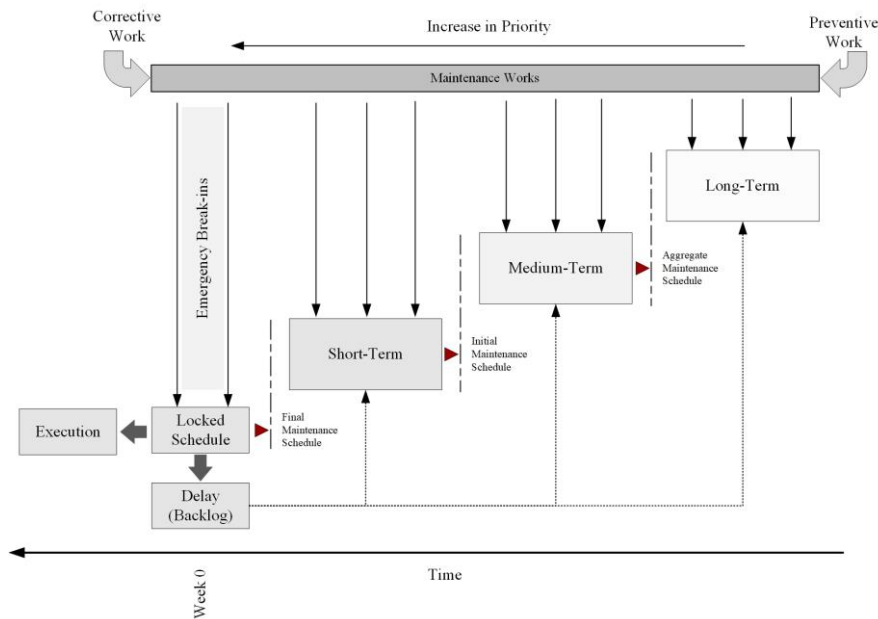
Corrective Work

Increase in Priority

Preventive Work

Maintenance Works

Emergency Break-ins

Long-Term

Medium-Term

Aggregate Maintenance Schedule

Short-Term

Initial Maintenance Schedule

Execution

Locked Schedule

Final Maintenance Schedule

Delay (Backlog)

Time

Week 0